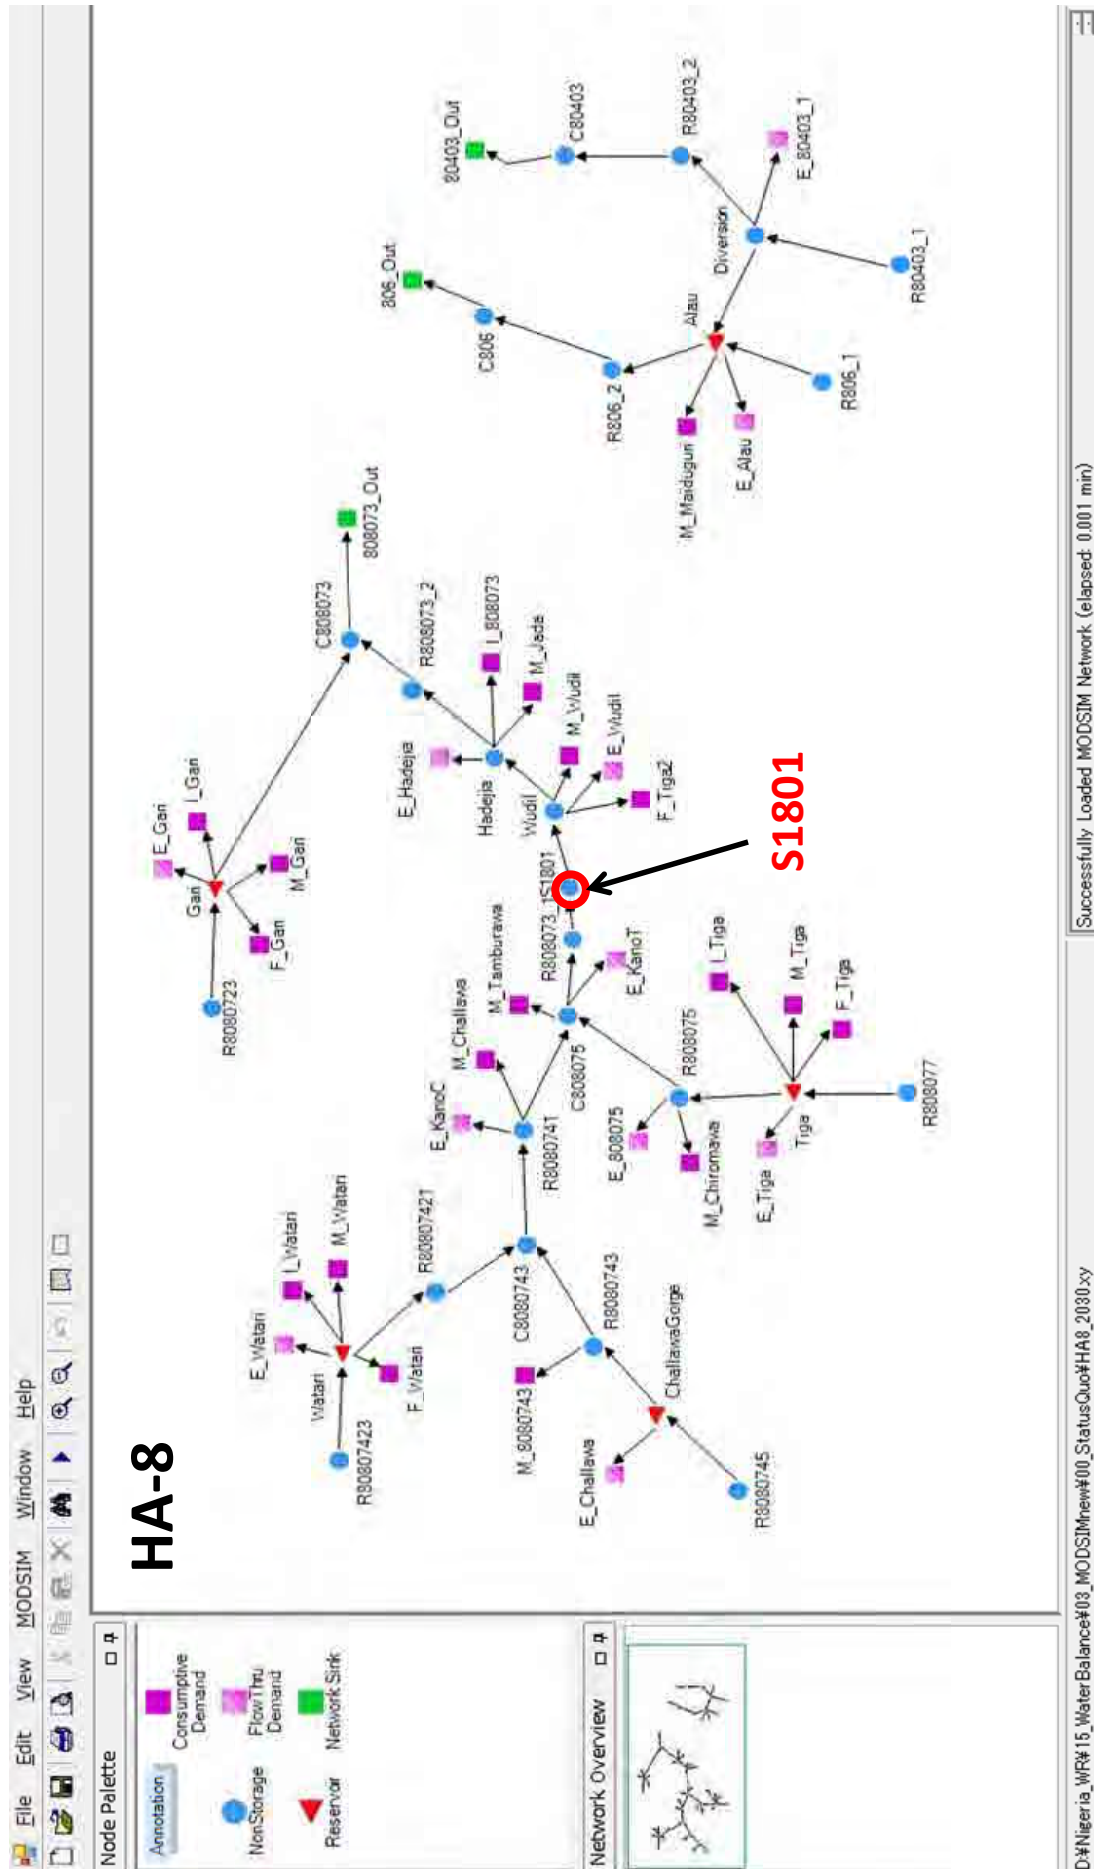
File Edit View MODSIM Window Help

Node Palette

Annotation

NonStorage

Reservoir

Consumptive Demand

Flow Thru Demand

Network Sink

Network Overview

HA-8

R8080745
E_Challawa
ChallawaGorge
M_8080743
R8080743
C8080743
R80807423
Watari
E_Watari
I_Watari
M_Watari
F_Watari
R80807421
R808074T
E_KanoC
M_Challawa
C808075
M_Tamburawa
E_808075
R808075
M_Chiromawa
E_Tiga
Tiga
R808077
F_Tiga
M_Tiga
I_Tiga
E_KanoT
R808073_1
S1801
R8080723
F_Gari
Gari
E_Gari
I_Gari
M_Gari
Wudil
F_Tiga2
E_Wudil
M_Wudil
Hadejia
E_Hadejia
M_Jada
I_808073
R808073_2
C808073
808073_Out
S1801
M_Maiduguri
E_Alau
R806_1
Alau
R806_2
C806
806_Out
Diversion
R80403_1
E_80403_1
R80403_2
C80403
80403_Out

D:¥Nigeria_WR¥15_WaterBalance¥03_MODSIMnew¥00_StatusQuo¥HA8_2030.xy

Successfully Loaded MODSIM Network (elapsed: 0.001 min)